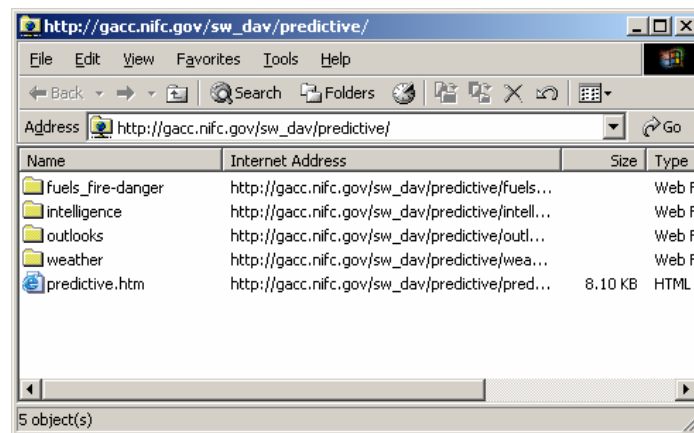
http://gacc.nifc.gov/sw_dav/predictive/

File Edit View Favorites Tools Help

Back Search Folders

Address http://gacc.nifc.gov/sw_dav/predictive/ Go

| Name | Internet Address | Size | Type |
|---|---|---|---|
| fuels_fire-danger | http://gacc.nifc.gov/sw_dav/predictive/fuels... | | Web F |
| intelligence | http://gacc.nifc.gov/sw_dav/predictive/intell... | | Web F |
| outlooks | http://gacc.nifc.gov/sw_dav/predictive/outl... | | Web F |
| weather | http://gacc.nifc.gov/sw_dav/predictive/wea... | | Web F |
| predictive.htm | http://gacc.nifc.gov/sw_dav/predictive/pred... | 8.10 KB | HTML |

5 object(s)